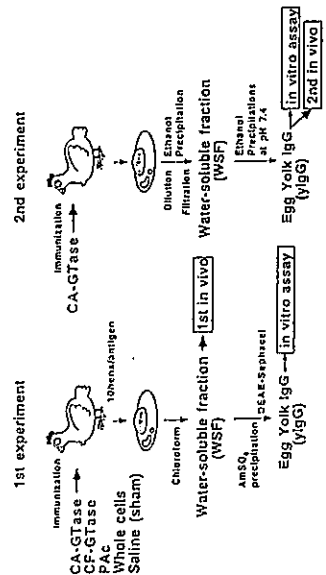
1st experiment

Immunization
CA-GTase
CF-GTase
PAc
Whole cells
Saline (sham)

10hens/antigen

Chloroform

Water-soluble fraction → 1st in vivo
(WSF)

AmSO$_4$ precipitation
DEAE-Sephacel

Egg Yolk IgG → in vitro assay
(yIgG)

2nd experiment

Immunization
CA-GTase

Dilution
Filtration

Ethanol
Precipitation

Water-soluble fraction
(WSF)

Ethanol
Precipitation
at pH 7.4

Egg Yolk IgG → in vitro assay
(yIgG) → 2nd in vivo